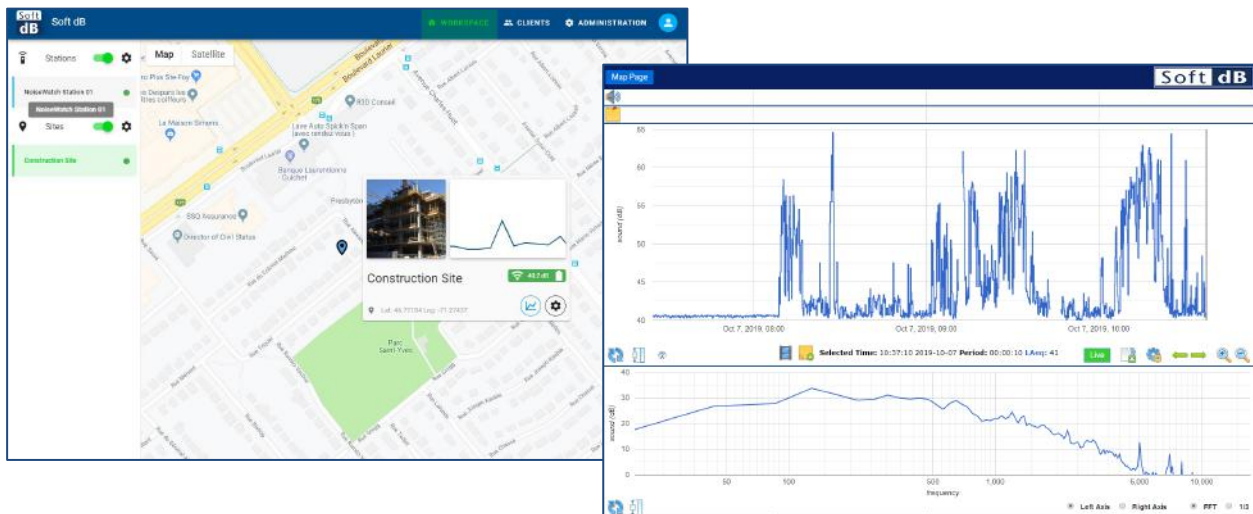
Soft dB Soft dB

WORKSPACE CLIENTS ADMINISTRATION

Stations

NoiseWatch Station 01

NoiseWatch Station 01

Sites

Construction Site

Map Satellite

Boulevard Laurier

Prix Sie-Foy

La Maison Simons

RBO Conseil

Lave Auto Spick'n Span

Banque Laurentienne

Presbytère

SSQ Assurances

Director of Civil Status

Parc Saint-Yves

Construction Site

40.0 dB

Lat: 46.77184 Lng: -71.27437

Map Page

Soft dB

65

60

55

50

45

40

sound (dB)

Oct 7, 2019, 08:00 Oct 7, 2019, 09:00 Oct 7, 2019, 10:00

Selected Time: 10:57:10 2019-10-07 Period: 00:00:10 LAeq: 41

Live

40

30

20

10

0

sound (dB)

50 100 500 1,000 5,000 10,000

frequency

Left Axis Right Axis FFT 1/3